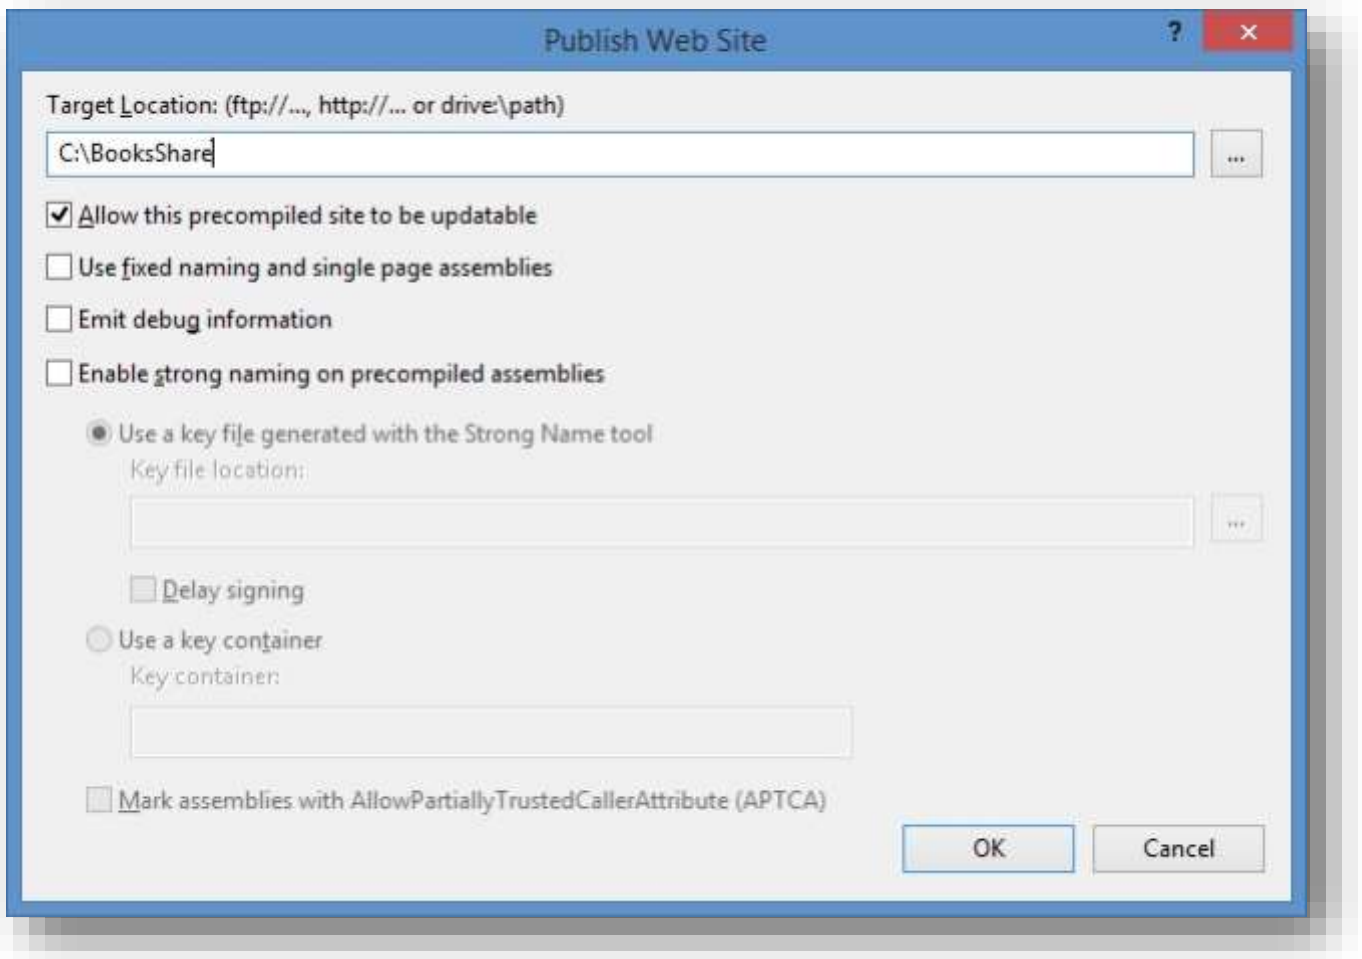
Publish Web Site

?

×

Target Location: (ftp://..., http://... or drive:\path)

C:\BooksShare

...

Allow this precompiled site to be updatable

Use fixed naming and single page assemblies

Emit debug information

Enable strong naming on precompiled assemblies

Use a key file generated with the Strong Name tool

Key file location:

...

Delay signing

Use a key container

Key container:

Mark assemblies with AllowPartiallyTrustedCallerAttribute (APTCA)

OK

Cancel